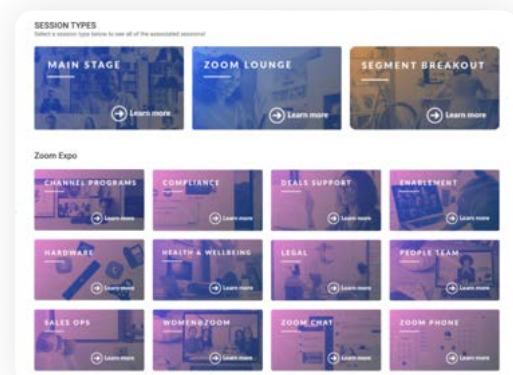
SESSION TYPES
Select a session type below to see all of the associated sessions!

MAIN STAGE
Learn more

ZOOM LOUNGE
Learn more

SEGMENT BREAKOUT
Learn more

Zoom Expo

CHANNEL PROGRAMS
Learn more

COMPLIANCE
Learn more

DEALS SUPPORT
Learn more

ENABLEMENT
Learn more

HARDWARE
Learn more

HEALTH & WELLBEING
Learn more

LEGAL
Learn more

PEOPLE TEAM
Learn more

SALES OPS
Learn more

WOMEN@ZOOM
Learn more

ZOOM CHAT
Learn more

ZOOM PHONE
Learn more